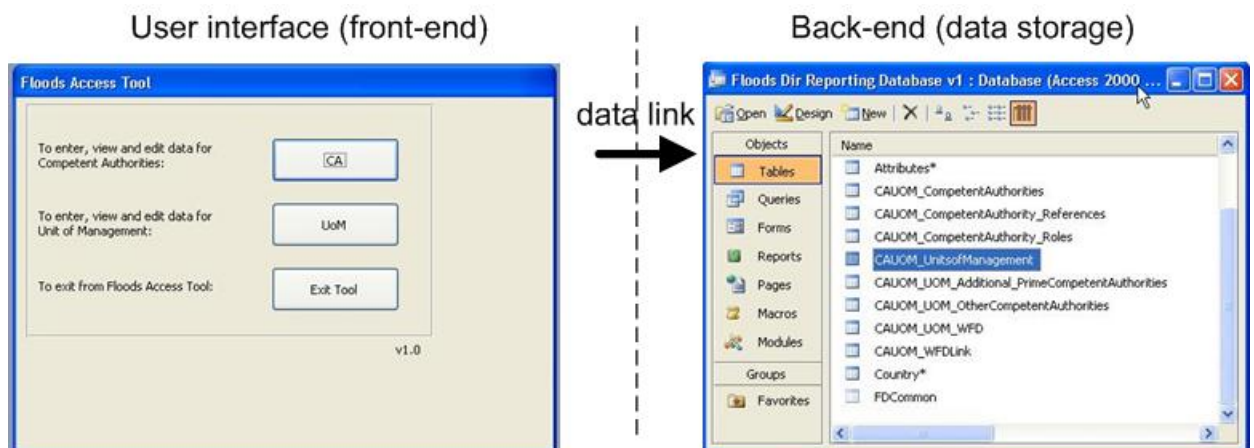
User interface (front-end)

Back-end (data storage)

Floods Access Tool

To enter, view and edit data for Competent Authorities:

CA

To enter, view and edit data for Unit of Management:

UoM

To exit from Floods Access Tool:

Exit Tool

v1.0

data link

Floods Dir Reporting Database v1 : Database (Access 2000 ...

Open Design New

Objects

Tables

Queries

Forms

Reports

Pages

Macros

Modules

Groups

Favorites

Name

Attributes*

CAUOM_CompetentAuthorities

CAUOM_CompetentAuthority_References

CAUOM_CompetentAuthority_Roles

CAUOM_UnitsofManagement

CAUOM_UOM_Additional_PrimeCompetentAuthorities

CAUOM_UOM_OtherCompetentAuthorities

CAUOM_UOM_WFD

CAUOM_WFDLink

Country*

FDCommon